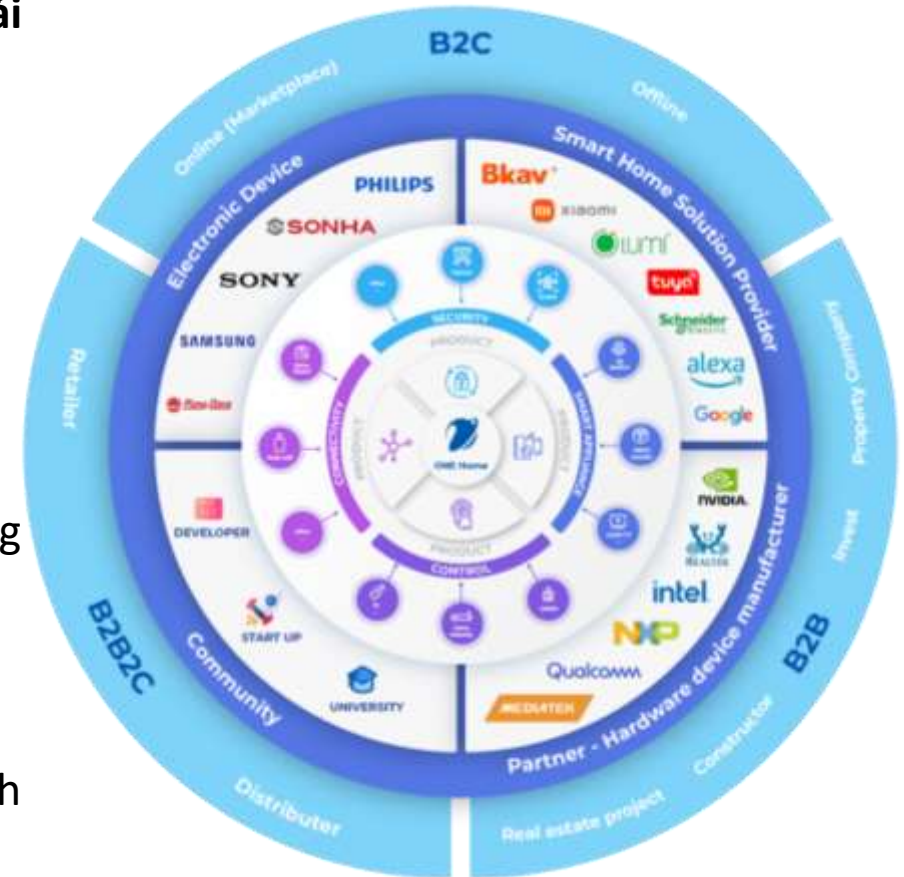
ải

B2C

Online (Marketplace)

Offline

Electronic Device

Smart Home Solution Provider

PHILIPS

SONHA

SONY

SAMSUNG

Bkav

XIAOMI

lumi

tuya

Schneider

alexa

Google

SECURITY

PRODUCT

SMART APPLIANCE

CONNECTIVITY

CONTROL

ONE Home

Retailer

Property Company

Invest

DEVELOPER

START UP

UNIVERSITY

NVIDIA

REALTEK

intel

NXP

Qualcomm

MEDIATEK

B2B2C

B2B

Community

Partner - Hardware device manufacturer

Distributer

Real estate project

Constructor

g

h